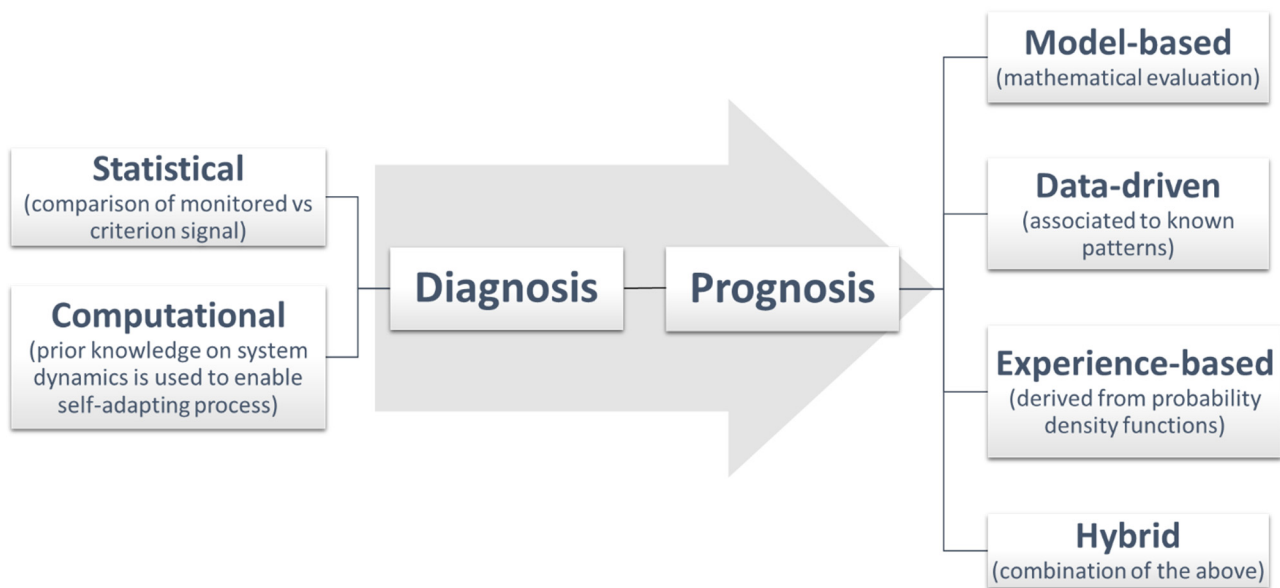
Statistical
(comparison of monitored vs criterion signal)

Computational
(prior knowledge on system dynamics is used to enable self-adapting process)

Diagnosis

Prognosis

Model-based
(mathematical evaluation)

Data-driven
(associated to known patterns)

Experience-based
(derived from probability density functions)

Hybrid
(combination of the above)